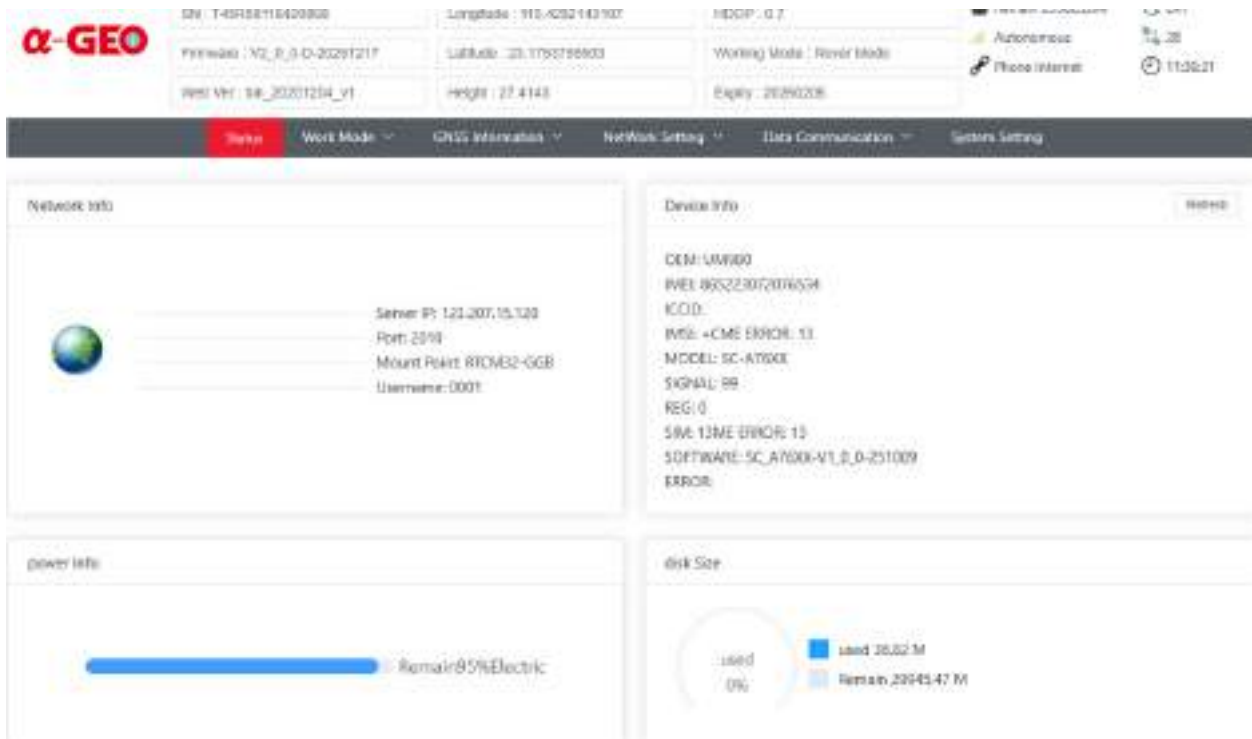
α-GEO

SN : T45R58116420068
Firmware : V2_0_0-D-20201217
Web Ver : bk_20201204_V1

Longitude : 113.4282143107
Latitude : 23.1793796603
Height : 27.4143

HDOP : 0.7
Working Mode : Rover Mode
Expiry : 20260206

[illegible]
Autonomous
Phone internet

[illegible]
28
11:39:21

Status
Work Mode
GNSS Information
NetWork Setting
Data Communication
System Setting

Network Info

Server IP: 123.207.15.120
Port: 2010
Mount Point: RTCM32-GGB
Username: 0001

Device Info

Refresh

OEM: UM980
IMEI: 865223072076534
ICCID:
IMSI: +CME ERROR: 13
MODEL: SC-A760X
SIGNAL: 99
REG: 0
SIM: 13ME ERROR: 13
SOFTWARE: SC_A760X-V1_0_0-251009
ERROR

power Info

Remain95%Electric

disk Size

used
0%

used 28.82 M
Remain 29945.47 M